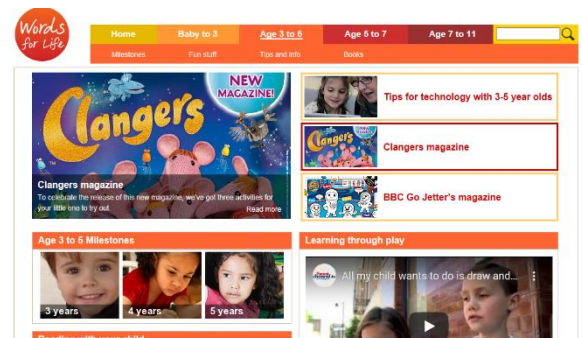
Words for Life

Home
Baby to 3
Age 3 to 5
Age 5 to 7
Age 7 to 11

Milestones
Fun stuff
Tips and info
Books

NEW MAGAZINE!

Clangers

Clangers magazine
To celebrate the release of this new magazine, we've got three activities for your little one to try out.
Read more

Tips for technology with 3-5 year olds

Clangers

Clangers magazine

BBC Go Jetter's magazine

Age 3 to 5 Milestones

3 years
4 years
5 years

Learning through play

All my child wants to do is draw and...

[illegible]